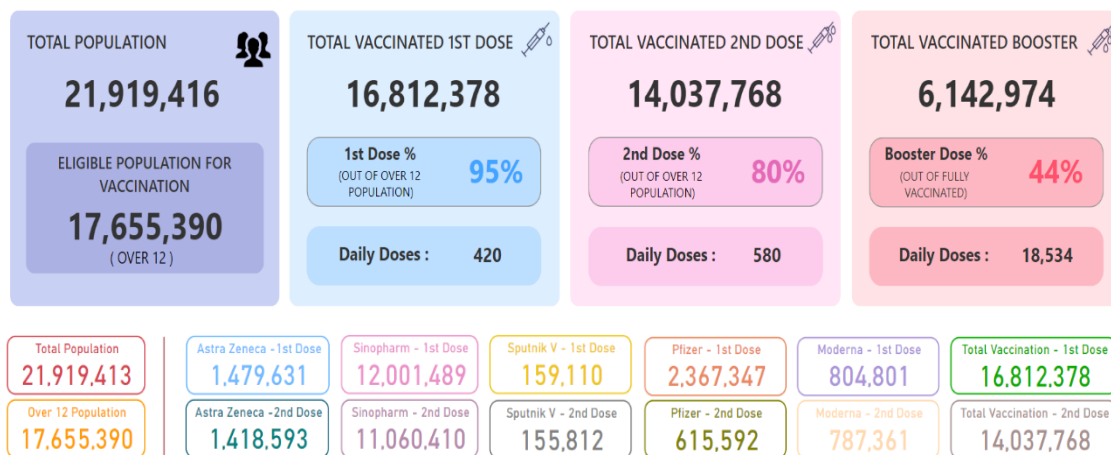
TOTAL POPULATION

21,919,416

ELIGIBLE POPULATION FOR VACCINATION

17,655,390

( OVER 12 )

TOTAL VACCINATED 1ST DOSE

16,812,378

1st Dose %
(OUT OF OVER 12 POPULATION)
95%

Daily Doses : 420

TOTAL VACCINATED 2ND DOSE

14,037,768

2nd Dose %
(OUT OF OVER 12 POPULATION)
80%

Daily Doses : 580

TOTAL VACCINATED BOOSTER

6,142,974

Booster Dose %
(OUT OF FULLY VACCINATED)
44%

Daily Doses : 18,534

Total Population
21,919,413

Over 12 Population
17,655,390

Astra Zeneca -1st Dose
1,479,631

Astra Zeneca -2nd Dose
1,418,593

Sinopharm - 1st Dose
12,001,489

Sinopharm - 2nd Dose
11,060,410

Sputnik V - 1st Dose
159,110

Sputnik V - 2nd Dose
155,812

Pfizer - 1st Dose
2,367,347

Pfizer - 2nd Dose
615,592

Moderna - 1st Dose
804,801

Moderna - 2nd Dose
787,361

Total Vaccination - 1st Dose
16,812,378

Total Vaccination - 2nd Dose
14,037,768